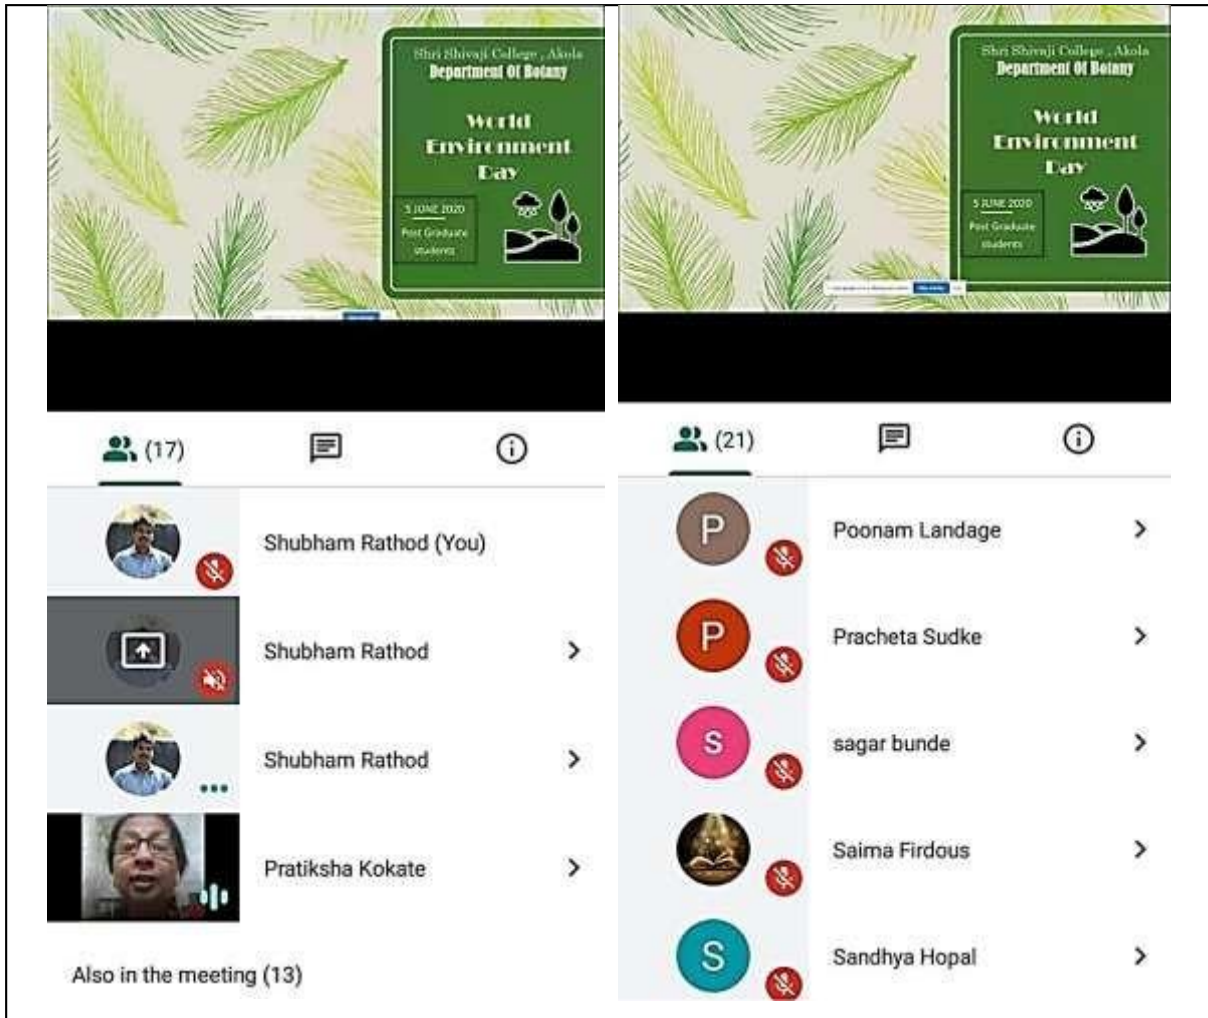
Shri Shivaji College, Akola
Department Of Botany

World Environment Day

5 JUNE 2020
Post Graduate students

(17)

Shubham Rathod (You)

Shubham Rathod

Shubham Rathod

Pratiksha Kokate

Also in the meeting (13)

Shri Shivaji College, Akola
Department Of Botany

World Environment Day

5 JUNE 2020
Post Graduate students

(21)

P
Poonam Landage

P
Pracheta Sudke

S
sagar bunde

Saima Firdous

S
Sandhya Hopal